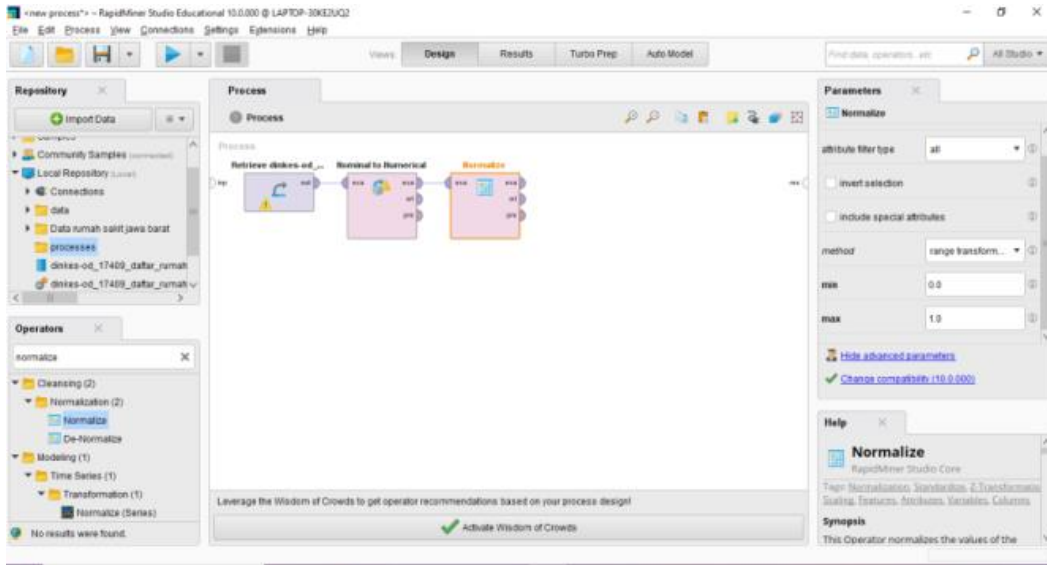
<new process*> – RapidMiner Studio Educational 10.0.000 @ LAPTOP-30KE2UQ2

File Edit Process View Connections Settings Extensions Help

Views: Design Results Turbo Prep Auto Model

Find data, operators...etc All Studio

Repository

Import Data

Community Samples (connected)

Local Repository (Local)

Connections

data

Data rumah sakit jawa barat

processes

dinkes-od_17409_daftar_rumah

dinkes-od_17409_daftar_rumah

Operators

normalize

Cleansing (2)

Normalization (2)

Normalize

De-Normalize

Modeling (1)

Time Series (1)

Transformation (1)

Normalize (Series)

No results were found.

Process

Process

Process

Retrieve dinkes-od_...

Nominal to Numerical

Normalize

inp

out

exa

ori

pre

res

Leverage the Wisdom of Crowds to get operator recommendations based on your process design!

Activate Wisdom of Crowds

Parameters

Normalize

attribute filter type all

invert selection

include special attributes

method range transform...

min 0.0

max 1.0

Hide advanced parameters

Change compatibility (10.0.000)

Help

Normalize

RapidMiner Studio Core

Tags: Normalization, Standardize, Z-Transformation, Scaling, Features, Attributes, Variables, Columns

Synopsis

This Operator normalizes the values of the